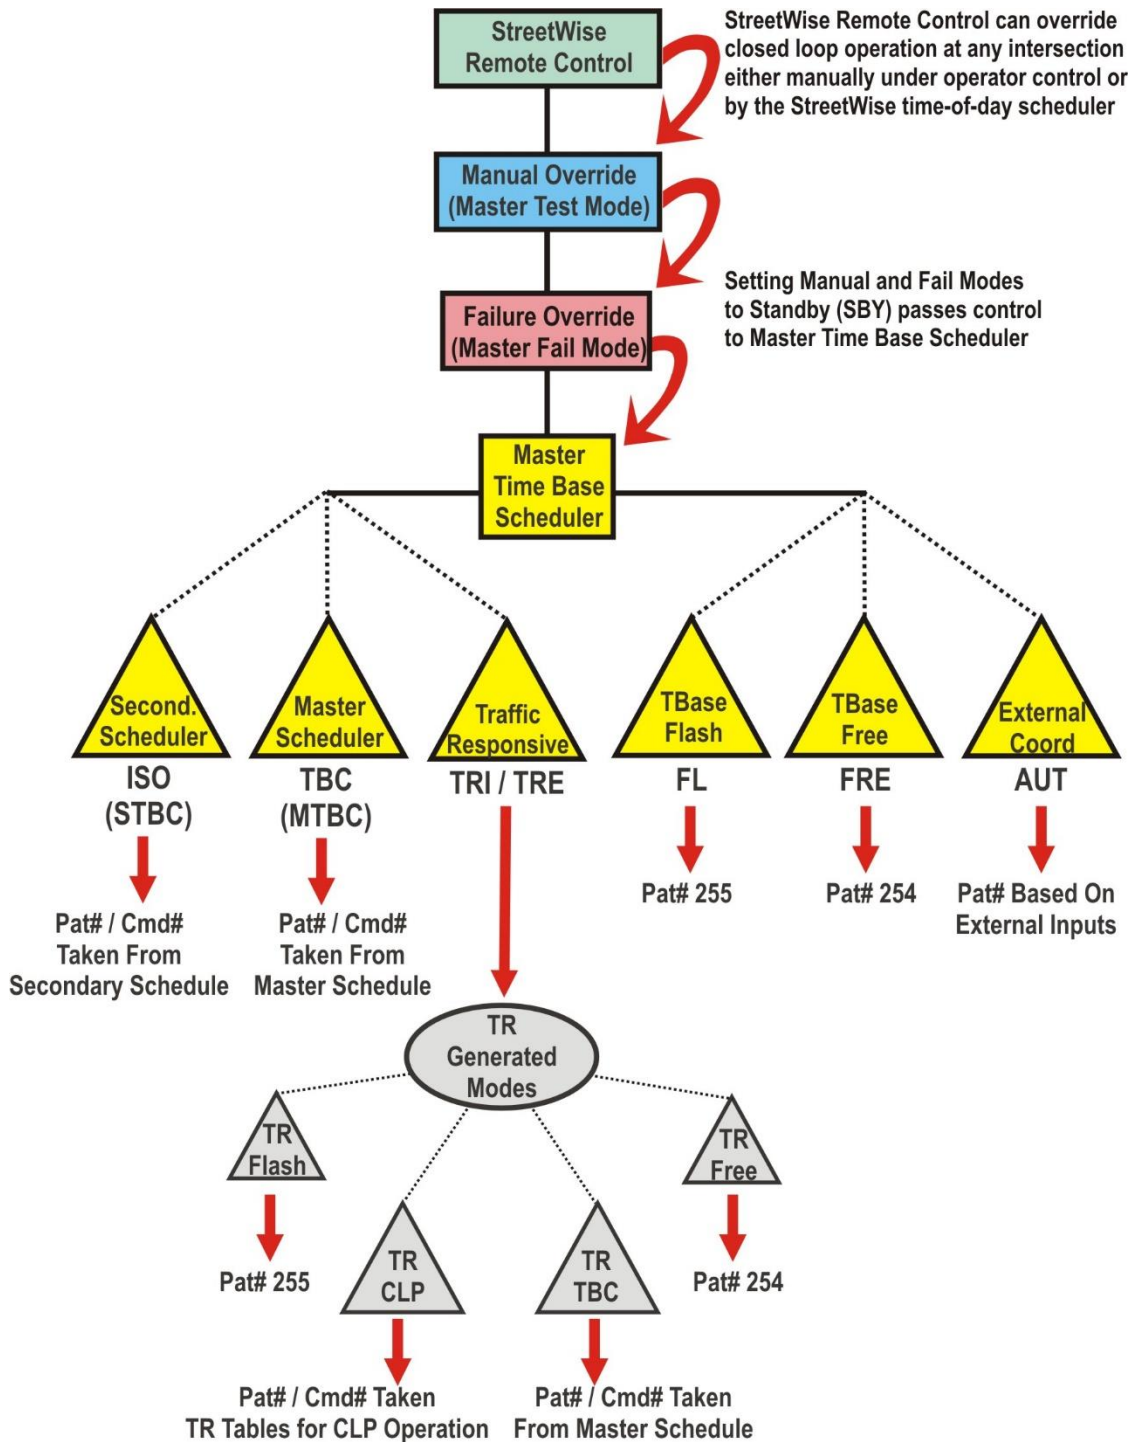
StreetWise Remote Control

StreetWise Remote Control can override closed loop operation at any intersection either manually under operator control or by the StreetWise time-of-day scheduler

Manual Override (Master Test Mode)

Setting Manual and Fail Modes to Standby (SBY) passes control to Master Time Base Scheduler

Failure Override (Master Fail Mode)

Master Time Base Scheduler

Second. Scheduler
ISO (STBC)
Pat# / Cmd# Taken From Secondary Schedule

Master Scheduler
TBC (MTBC)
Pat# / Cmd# Taken From Master Schedule

Traffic Responsive
TRI / TRE

TBase Flash
FL
Pat# 255

TBase Free
FRE
Pat# 254

External Coord
AUT
Pat# Based On External Inputs

TR Generated Modes

TR Flash
Pat# 255

TR CLP
Pat# / Cmd# Taken TR Tables for CLP Operation

TR TBC
Pat# / Cmd# Taken From Master Schedule

TR Free
Pat# 254